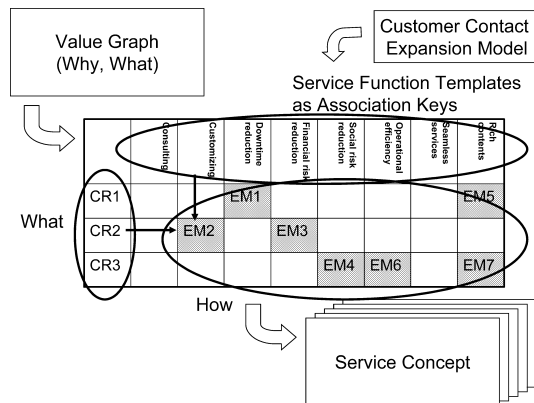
Value Graph
(Why, What)

Customer Contact
Expansion Model

Service Function Templates
as Association Keys

| | Consulting | Customizing | Downtime reduction | Financial risk reduction | Social risk reduction | Operational efficiency | Seamless services | Rich contents |
|---|---|---|---|---|---|---|---|---|
| CR1 | | | EM1 | | | | | EM5 |
| CR2 | | EM2 | | EM3 | | | | |
| CR3 | | | | | EM4 | EM6 | | EM7 |

What

How

Service Concept